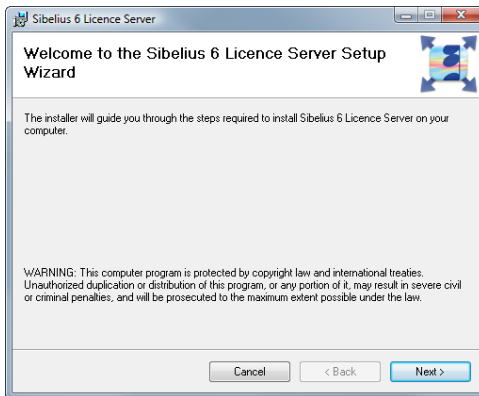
Sibelius 6 Licence Server

Welcome to the Sibelius 6 Licence Server Setup Wizard

The installer will guide you through the steps required to install Sibelius 6 Licence Server on your computer.

WARNING: This computer program is protected by copyright law and international treaties. Unauthorized duplication or distribution of this program, or any portion of it, may result in severe civil or criminal penalties, and will be prosecuted to the maximum extent possible under the law.

Cancel
< Back
Next >